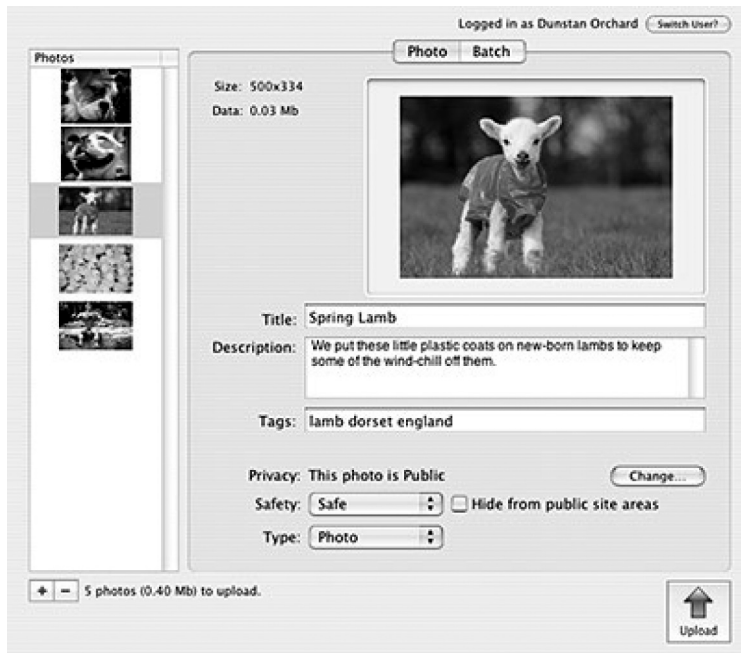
Logged in as Dunstan Orchard Switch User?

Photos

Photo Batch

Size: 500x334
Data: 0.03 Mb

Title: Spring Lamb

Description: We put these little plastic coats on new-born lambs to keep some of the wind-chill off them.

Tags: lamb dorset england

Privacy: This photo is Public Change...

Safety: Safe Hide from public site areas

Type: Photo

+ − 5 photos (0.40 Mb) to upload.

Upload